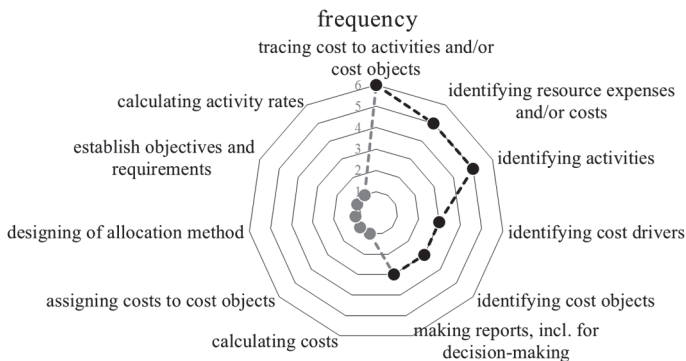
frequency

tracing cost to activities and/or cost objects

identifying resource expenses and/or costs

identifying activities

identifying cost drivers

identifying cost objects

making reports, incl. for decision-making

calculating costs

assigning costs to cost objects

designing of allocation method

establish objectives and requirements

calculating activity rates

6
5
4
3
2
1